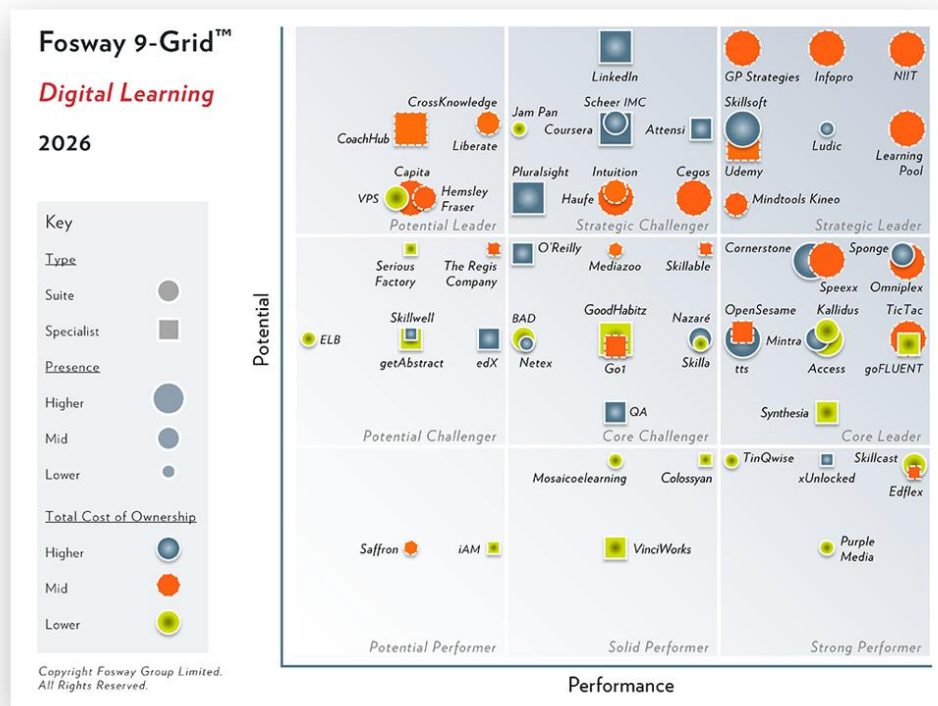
Fosway 9-Grid™

Digital Learning

2026

Key

Type

Suite

Specialist

Presence

Higher

Mid

Lower

Total Cost of Ownership

Higher

Mid

Lower

Copyright Fosway Group Limited. All Rights Reserved.

Potential

Performance

CrossKnowledge

CoachHub

Liberate

Capita

VPS

Hemsley Fraser

Potential Leader

LinkedIn

Jam Pan

Scheer IMC

Coursera

Attensi

Pluralsight

Intuition

Cegos

Haufe

Strategic Challenger

GP Strategies

Infopro

NIIT

Skillsoft

Ludic

Learning Pool

Udemy

Mindtools Kineo

Strategic Leader

Serious Factory

The Regis Company

Skillwell

ELB

getAbstract

edX

Potential Challenger

O'Reilly

Mediazoo

Skillable

BAD

GoodHabitz

Nazaré

Netex

Go1

Skilla

QA

Core Challenger

Cornerstone

Sponge

Speexx

Omniplex

OpenSesame

Kallidus

TicTac

Mintra

tts

Access

goFLUENT

Synthesia

Core Leader

Saffron

iAM

Potential Performer

Mosaicoelearning

Colossyan

VinciWorks

Solid Performer

TinQwise

xUnlocked

Skillcast

Edflex

Purple Media

Strong Performer